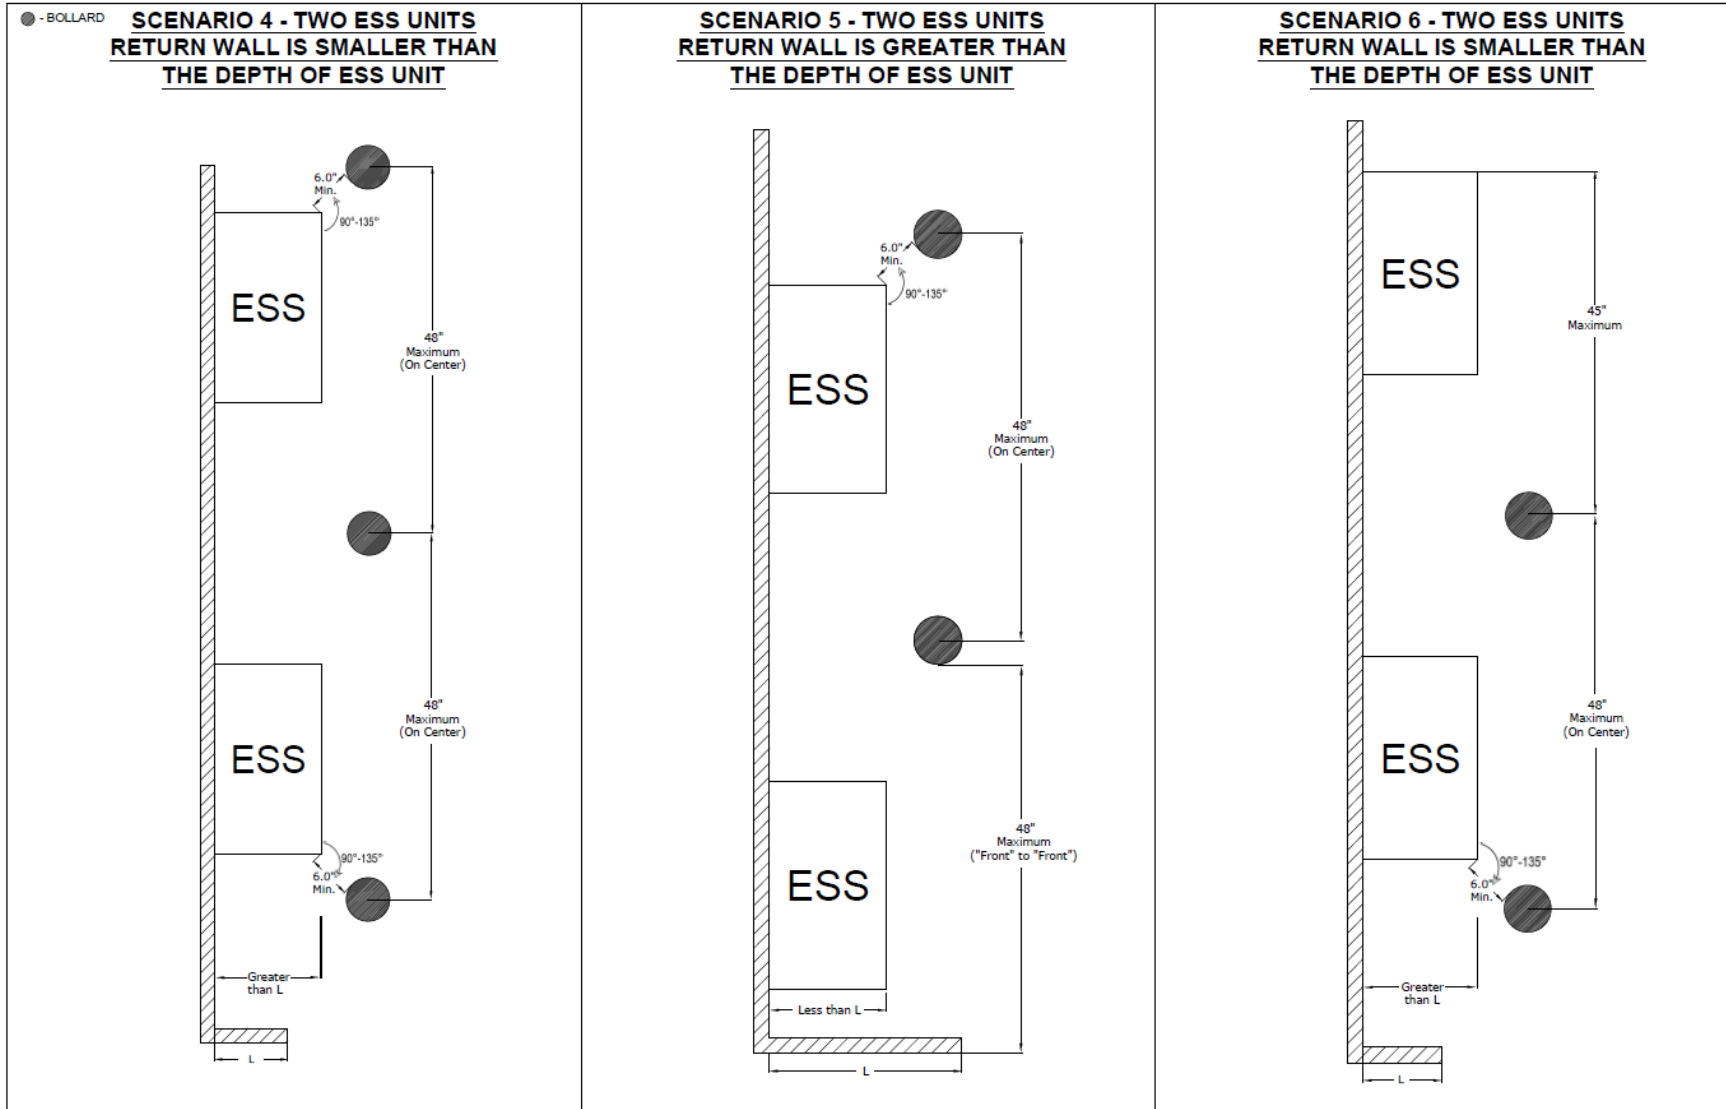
- BOLLARD

SCENARIO 4 - TWO ESS UNITS RETURN WALL IS SMALLER THAN THE DEPTH OF ESS UNIT

6.0" Min.
90°-135°
ESS
48" Maximum (On Center)
ESS
48" Maximum (On Center)
90°-135°
6.0" Min.
Greater than L
L

SCENARIO 5 - TWO ESS UNITS RETURN WALL IS GREATER THAN THE DEPTH OF ESS UNIT

6.0" Min.
90°-135°
ESS
48" Maximum (On Center)
ESS
48" Maximum ("Front" to "Front")
Less than L
L

SCENARIO 6 - TWO ESS UNITS RETURN WALL IS SMALLER THAN THE DEPTH OF ESS UNIT

ESS
45" Maximum
ESS
48" Maximum (On Center)
90°-135°
6.0" Min.
Greater than L
L